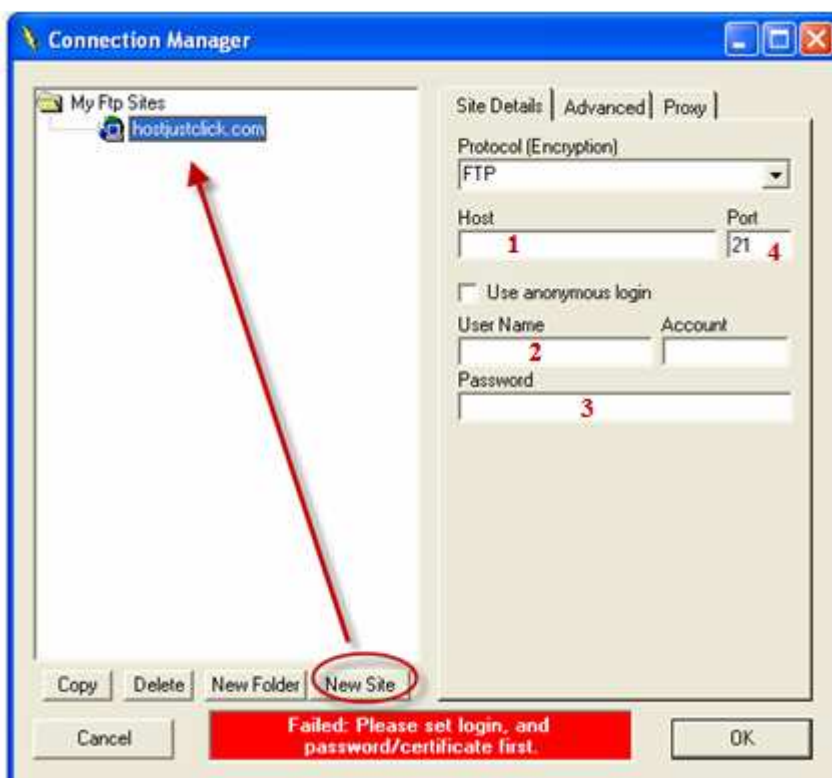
Connection Manager

My Ftp Sites
hostjustclick.com

Site Details | Advanced | Proxy

Protocol (Encryption)
FTP

Host
1

Port
21
4

Use anonymous login

User Name
2

Account

Password
3

Copy | Delete | New Folder | New Site

Cancel

Failed: Please set login, and password/certificate first.

OK